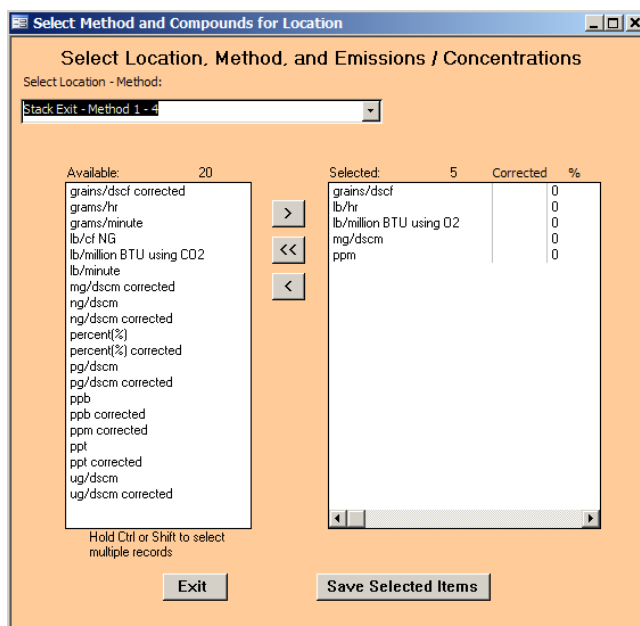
Select Method and Compounds for Location

Select Location, Method, and Emissions / Concentrations

Select Location - Method:

Stack Exit - Method 1 - 4

Available: 20

grains/dscf corrected
grams/hr
grams/minute
lb/cf NG
lb/million BTU using CO2
lb/minute
mg/dscm corrected
ng/dscm
ng/dscm corrected
percent(%)
percent(%) corrected
pg/dscm
pg/dscm corrected
ppb
ppb corrected
ppm corrected
ppt
ppt corrected
ug/dscm
ug/dscm corrected

Hold Ctrl or Shift to select multiple records

>
<<
<

| Selected: 5 | Corrected | % |
|---|---|---|
| grains/dscf | | 0 |
| lb/hr | | 0 |
| lb/million BTU using O2 | | 0 |
| mg/dscm | | 0 |
| ppm | | 0 |

Exit

Save Selected Items